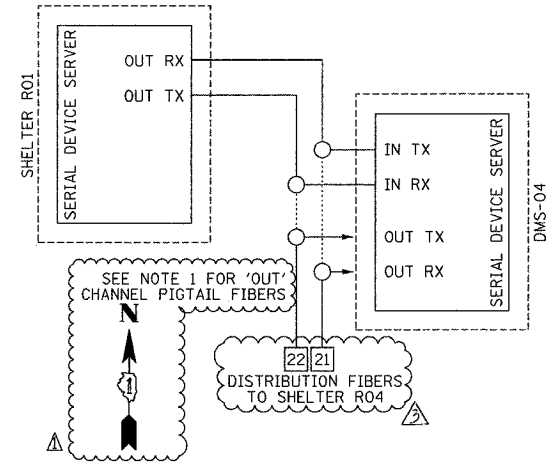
SHELTER R01

SERIAL DEVICE SERVER

OUT RX

OUT TX

IN TX

IN RX

OUT TX

OUT RX

SERIAL DEVICE SERVER

DMS-04

SEE NOTE 1 FOR 'OUT' CHANNEL PIGTAIL FIBERS

N

1

22 21

DISTRIBUTION FIBERS TO SHELTER R04

1

3